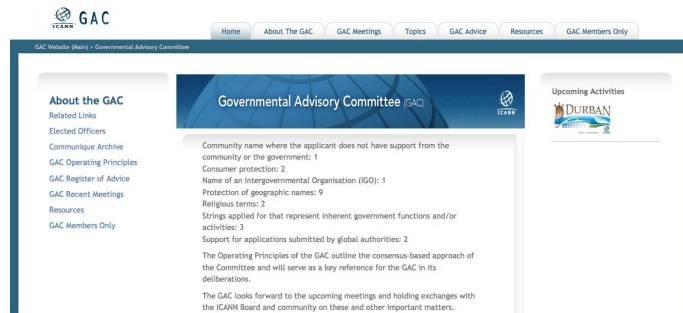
ICANN GAC

Home | About The GAC | GAC Meetings | Topics | GAC Advice | Resources | GAC Members Only

GAC Website (Main) > Governmental Advisory Committee

About the GAC
Related Links
Elected Officers
Communique Archive
GAC Operating Principles
GAC Register of Advice
GAC Recent Meetings
Resources
GAC Members Only

Governmental Advisory Committee (GAC)

ICANN

Community name where the applicant does not have support from the community or the government: 1
Consumer protection: 2
Name of an Intergovernmental Organisation (IGO): 1
Protection of geographic names: 9
Religious terms: 2
Strings applied for that represent inherent government functions and/or activities: 3
Support for applications submitted by global authorities: 2

The Operating Principles of the GAC outline the consensus-based approach of the Committee and will serve as a key reference for the GAC in its deliberations.

The GAC looks forward to the upcoming meetings and holding exchanges with the ICANN Board and community on these and other important matters.

Upcoming Activities

DURBAN